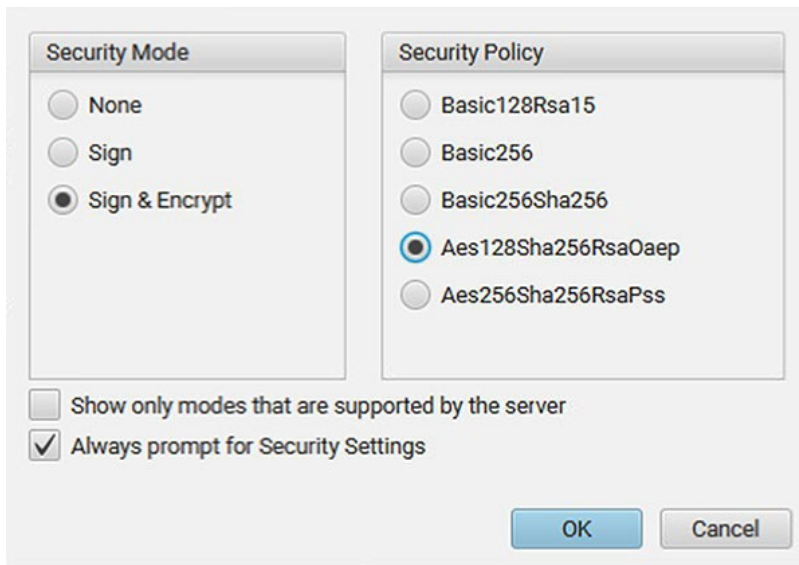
Security Mode

None

Sign

Sign & Encrypt

Security Policy

Basic128Rsa15

Basic256

Basic256Sha256

Aes128Sha256RsaOaep

Aes256Sha256RsaPss

Show only modes that are supported by the server

Always prompt for Security Settings

OK

Cancel